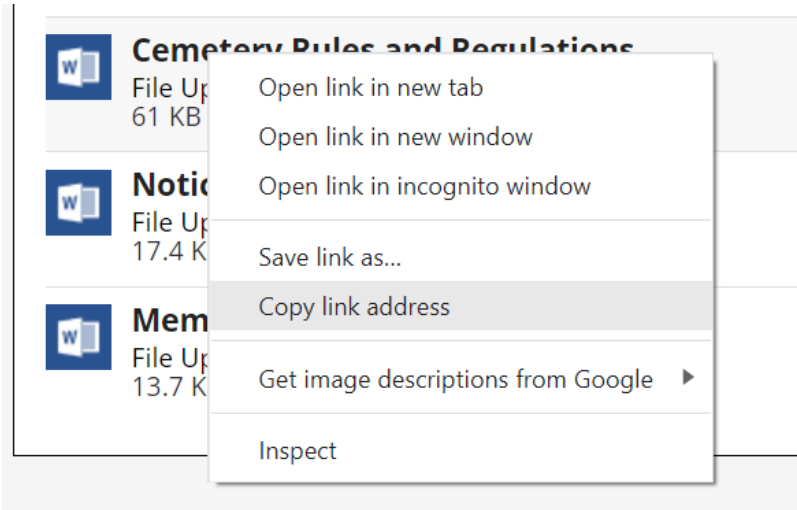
W Cemetery Rules and Regulations
File Up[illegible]
61 KB

W Notic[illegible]
File Up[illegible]
17.4 K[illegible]

W Mem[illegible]
File Up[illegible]
13.7 K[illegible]

Open link in new tab
Open link in new window
Open link in incognito window
Save link as...
Copy link address
Get image descriptions from Google
Inspect